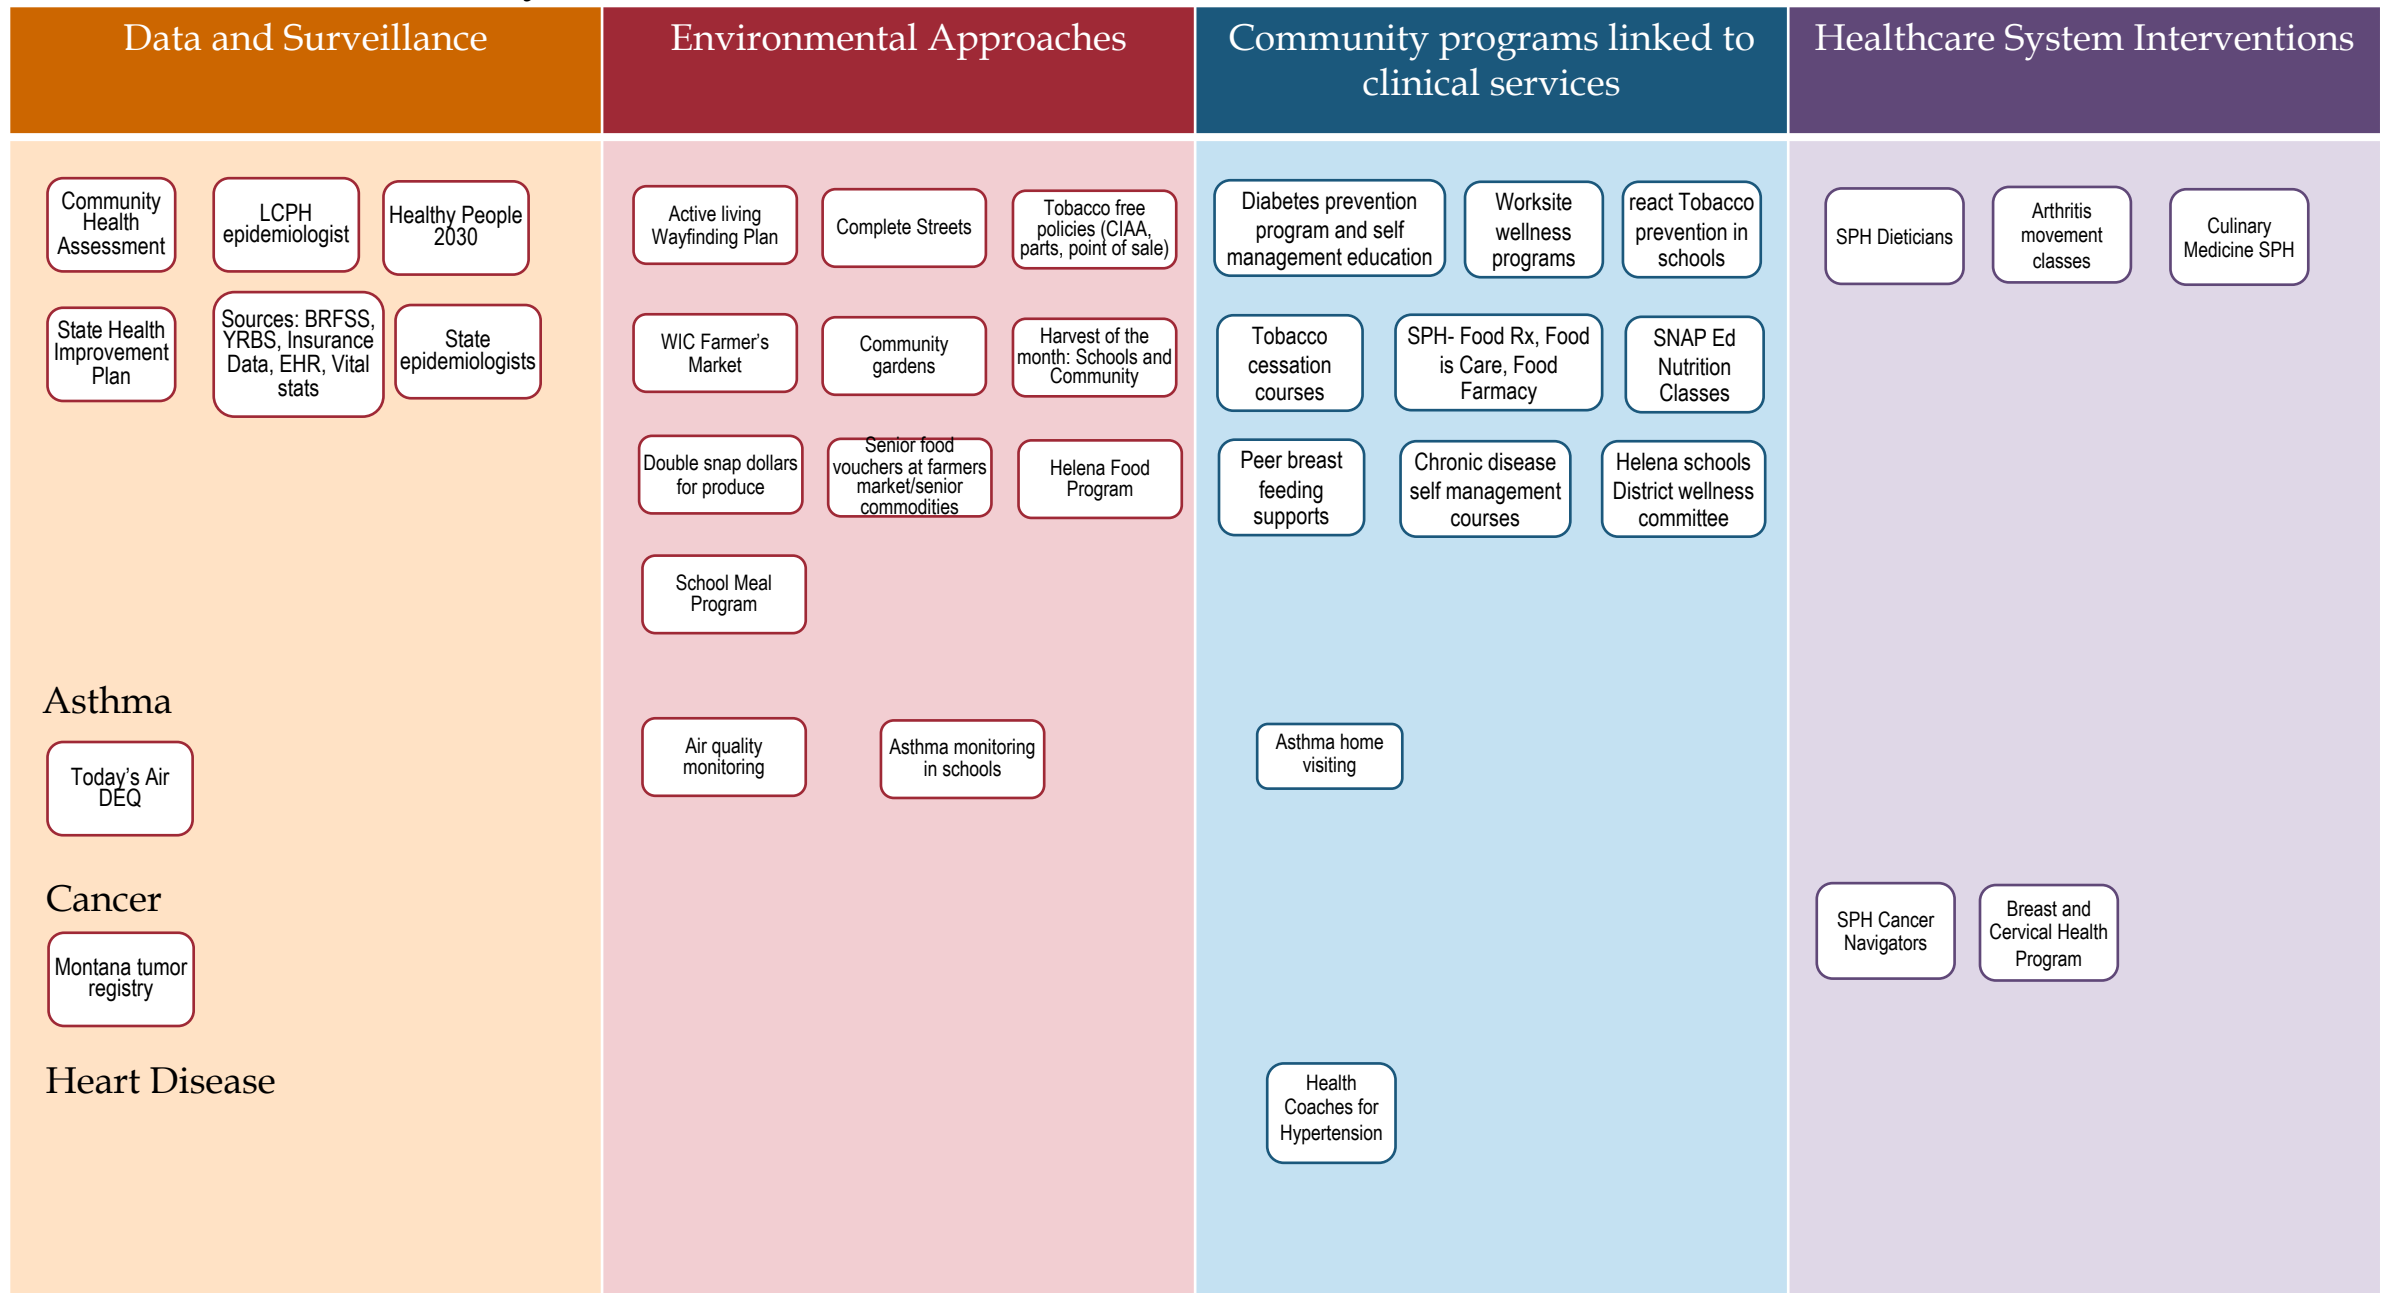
Data and Surveillance

Community Health Assessment

LCPH epidemiologist

Healthy People 2030

State Health Improvement Plan

Sources: BRFSS, YRBS, Insurance Data, EHR, Vital stats

State epidemiologists

Asthma

Today's Air DEQ

Cancer

Montana tumor registry

Heart Disease

Environmental Approaches

Active living Wayfinding Plan

Complete Streets

Tobacco free policies (CIAA, parts, point of sale)

WIC Farmer's Market

Community gardens

Harvest of the month: Schools and Community

Double snap dollars for produce

Senior food vouchers at farmers market/senior commodities

Helena Food Program

School Meal Program

Air quality monitoring

Asthma monitoring in schools

Community programs linked to clinical services

Diabetes prevention program and self management education

Worksite wellness programs

react Tobacco prevention in schools

Tobacco cessation courses

SPH- Food Rx, Food is Care, Food Farmacy

SNAP Ed Nutrition Classes

Peer breast feeding supports

Chronic disease self management courses

Helena schools District wellness committee

Asthma home visiting

Health Coaches for Hypertension

Healthcare System Interventions

SPH Dieticians

Arthritis movement classes

Culinary Medicine SPH

SPH Cancer Navigators

Breast and Cervical Health Program